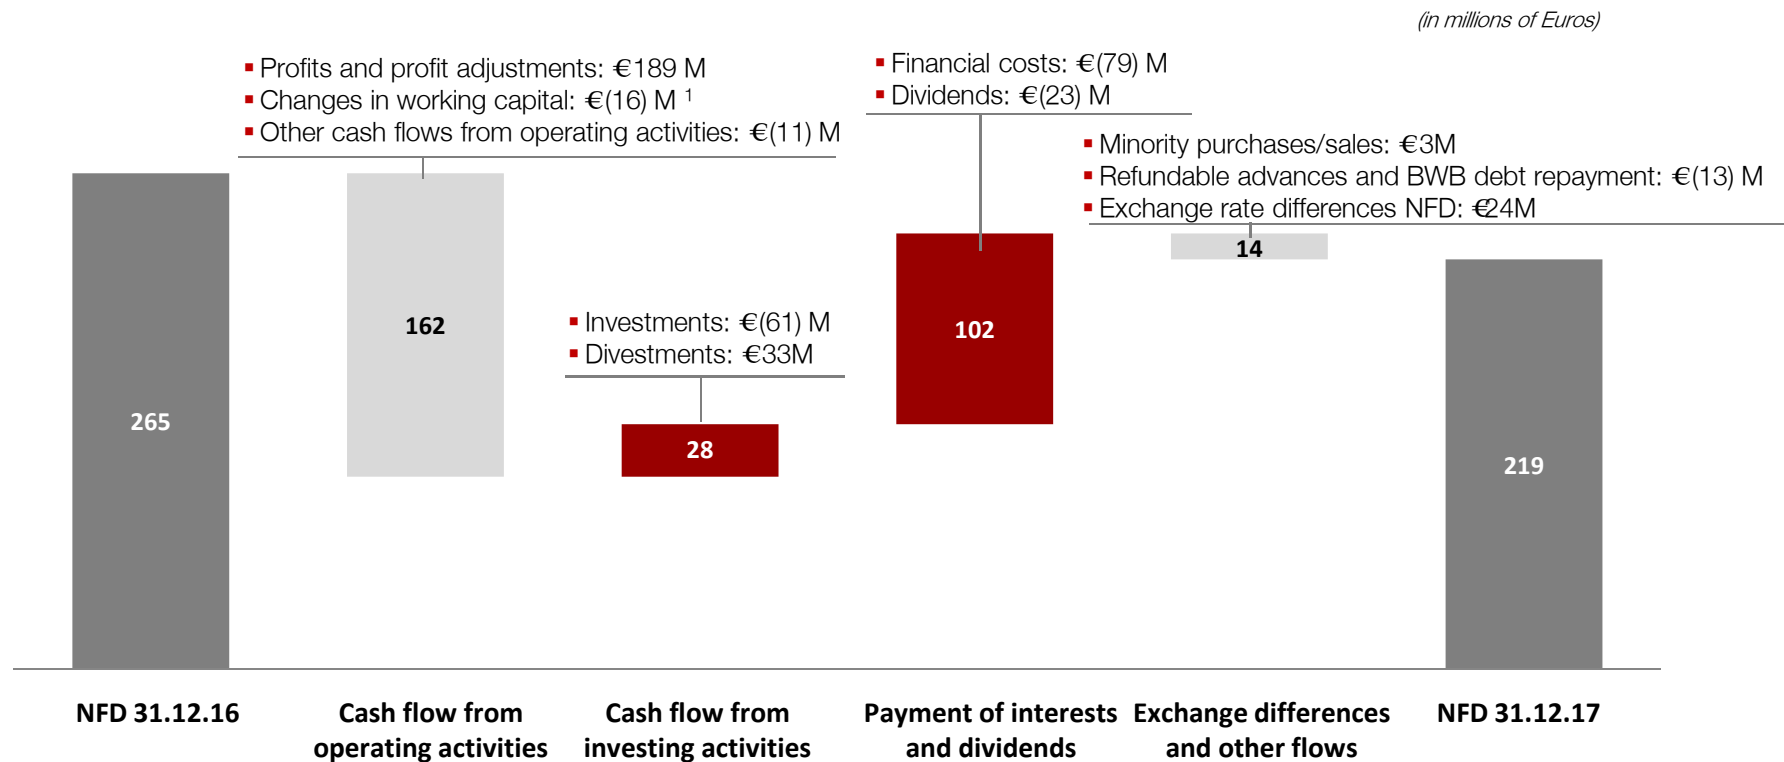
(in millions of Euros)

▪ Profits and profit adjustments: €189 M
▪ Changes in working capital: €(16) M ¹
▪ Other cash flows from operating activities: €(11) M

▪ Financial costs: €(79) M
▪ Dividends: €(23) M

▪ Minority purchases/sales: €3M
▪ Refundable advances and BWB debt repayment: €(13) M
▪ Exchange rate differences NFD: €24M

14

265

162

▪ Investments: €(61) M
▪ Divestments: €33M

102

28

219

NFD 31.12.16

Cash flow from operating activities

Cash flow from investing activities

Payment of interests and dividends

Exchange differences and other flows

NFD 31.12.17